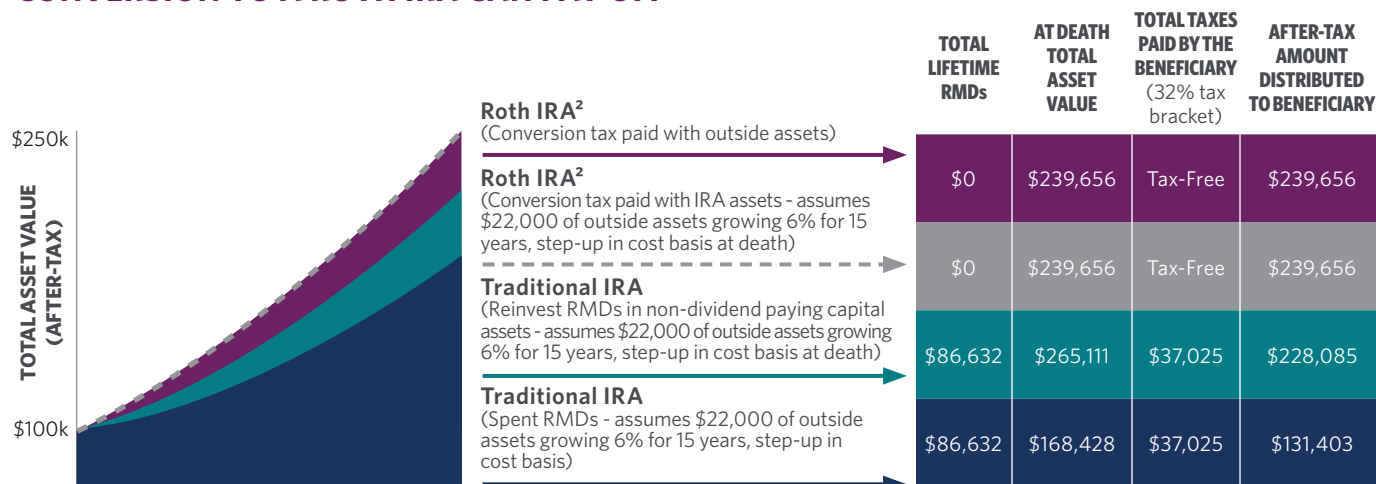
$250k

$100k

TOTAL ASSET VALUE (AFTER-TAX)

Roth IRA²
(Conversion tax paid with outside assets)

Roth IRA²
(Conversion tax paid with IRA assets - assumes $22,000 of outside assets growing 6% for 15 years, step-up in cost basis at death)

Traditional IRA
(Reinvest RMDs in non-dividend paying capital assets - assumes $22,000 of outside assets growing 6% for 15 years, step-up in cost basis at death)

Traditional IRA
(Spent RMDs - assumes $22,000 of outside assets growing 6% for 15 years, step-up in cost basis)

| TOTAL LIFETIME RMDs | AT DEATH TOTAL ASSET VALUE | TOTAL TAXES PAID BY THE BENEFICIARY (32% tax bracket) | AFTER-TAX AMOUNT DISTRIBUTED TO BENEFICIARY |
|---|---|---|---|
| $0 | $239,656 | Tax-Free | $239,656 |
| $0 | $239,656 | Tax-Free | $239,656 |
| $86,632 | $265,111 | $37,025 | $228,085 |
| $86,632 | $168,428 | $37,025 | $131,403 |